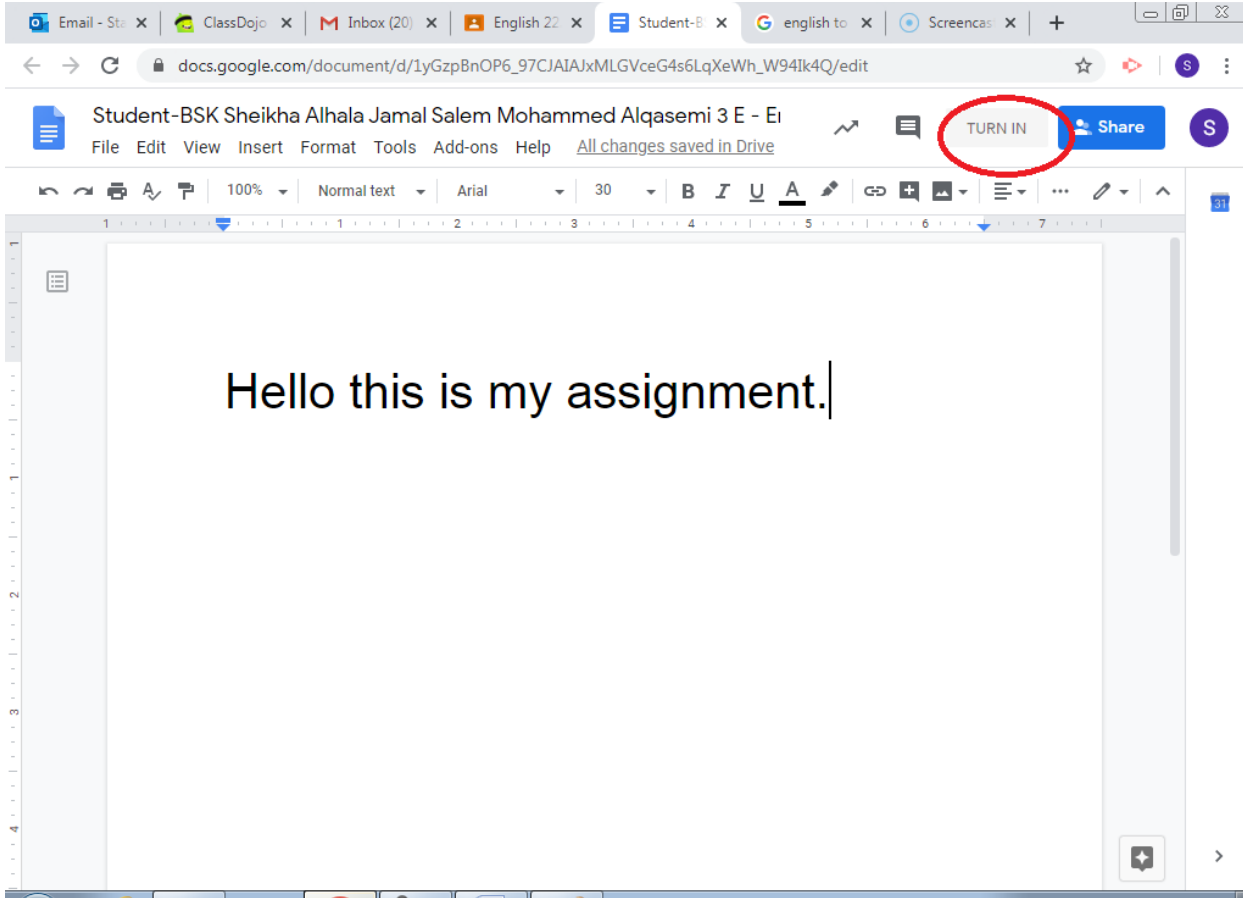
Email - St ×
ClassDojo ×
Inbox (20) ×
English 22 ×
Student-B ×
english to ×
Screencas ×
+

docs.google.com/document/d/1yGzpBnOP6_97CJAIAJxMLGVceG4s6LqXeWh_W94Ik4Q/edit

S

Student-BSK Sheikha Alhala Jamal Salem Mohammed Alqasemi 3 E - E

File Edit View Insert Format Tools Add-ons Help All changes saved in Drive

TURN IN

Share

S

100% Normal text Arial 30 B I U A

31

1 2 3 4 5 6 7

Hello this is my assignment.